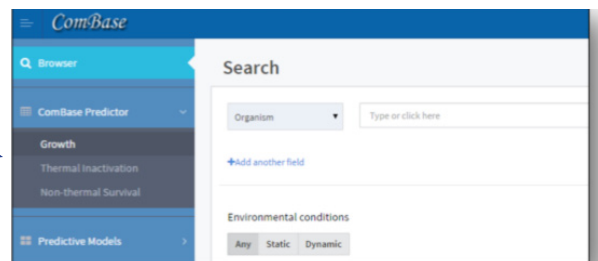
ComBase

Browser

ComBase Predictor

Growth

Thermal Inactivation

Non-thermal Survival

Predictive Models

Search

Organism

Type or click here

+Add another field

Environmental conditions

Any Static Dynamic